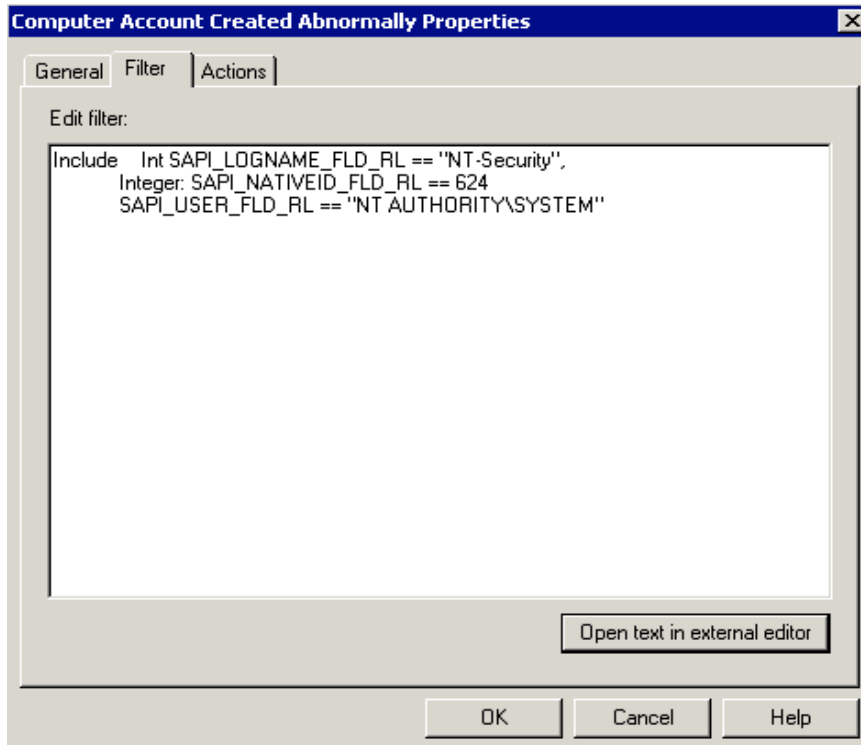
Computer Account Created Abnormally Properties

General Filter Actions

Edit filter:

Include Int SAPI_LOGNAME_FLD_RL == "NT-Security",
Integer: SAPI_NATIVEID_FLD_RL == 624
SAPI_USER_FLD_RL == "NT AUTHORITY\SYSTEM"

Open text in external editor

OK Cancel Help